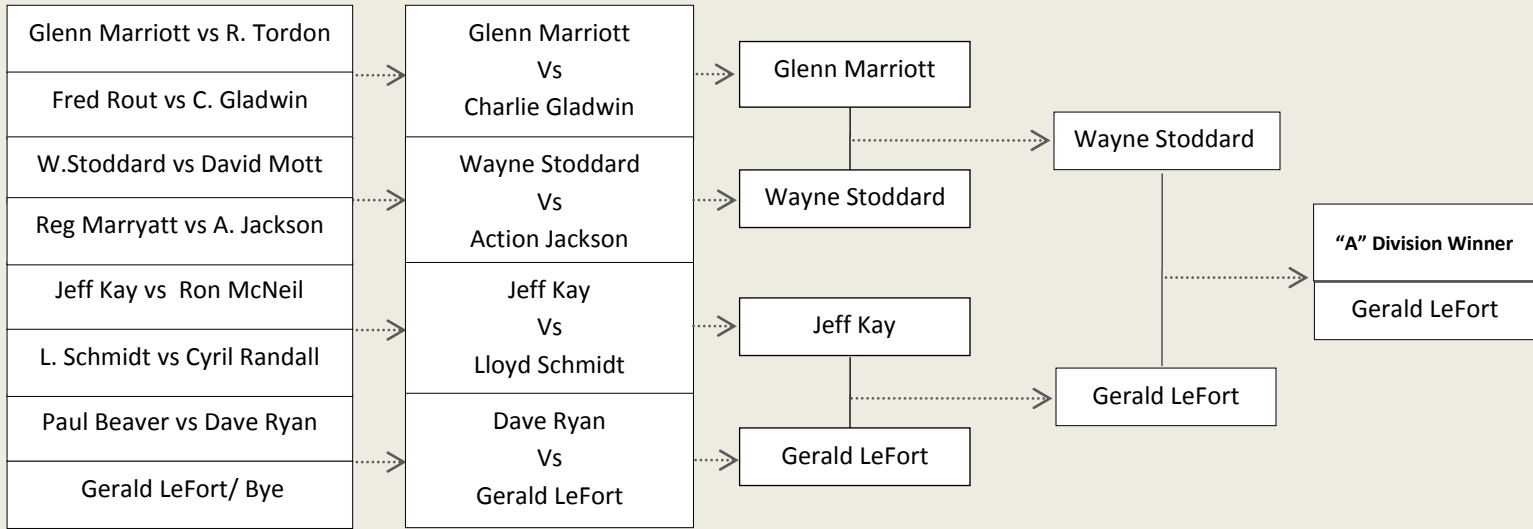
Glenn Marriott vs R. Tordon

Fred Rout vs C. Gladwin

W.Stoddard vs David Mott

Reg Marryatt vs A. Jackson

Jeff Kay vs Ron McNeil

L. Schmidt vs Cyril Randall

Paul Beaver vs Dave Ryan

Gerald LeFort/ Bye

Glenn Marriott Vs Charlie Gladwin

Wayne Stoddard Vs Action Jackson

Jeff Kay Vs Lloyd Schmidt

Dave Ryan Vs Gerald LeFort

Glenn Marriott

Wayne Stoddard

Jeff Kay

Gerald LeFort

Wayne Stoddard

Gerald LeFort

"A" Division Winner

Gerald LeFort